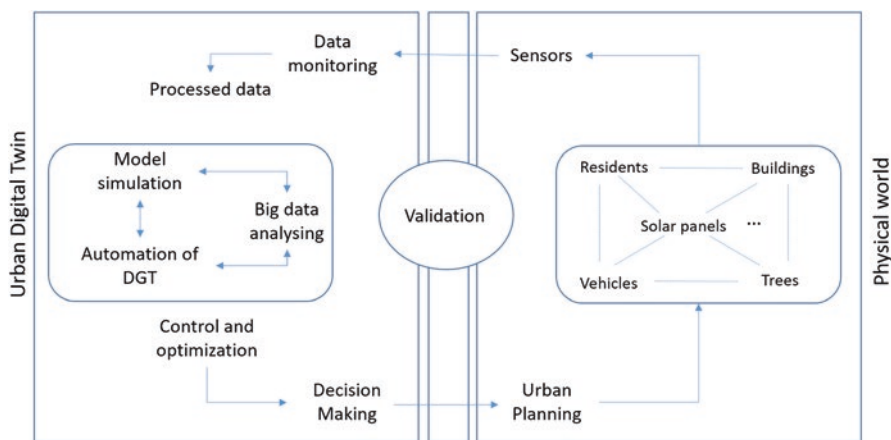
Urban Digital Twin

Data monitoring

Processed data

Model simulation

Big data analysing

Automation of DGT

Control and optimization

Decision Making

Validation

Sensors

Residents

Buildings

Solar panels

...

Vehicles

Trees

Urban Planning

Physical world